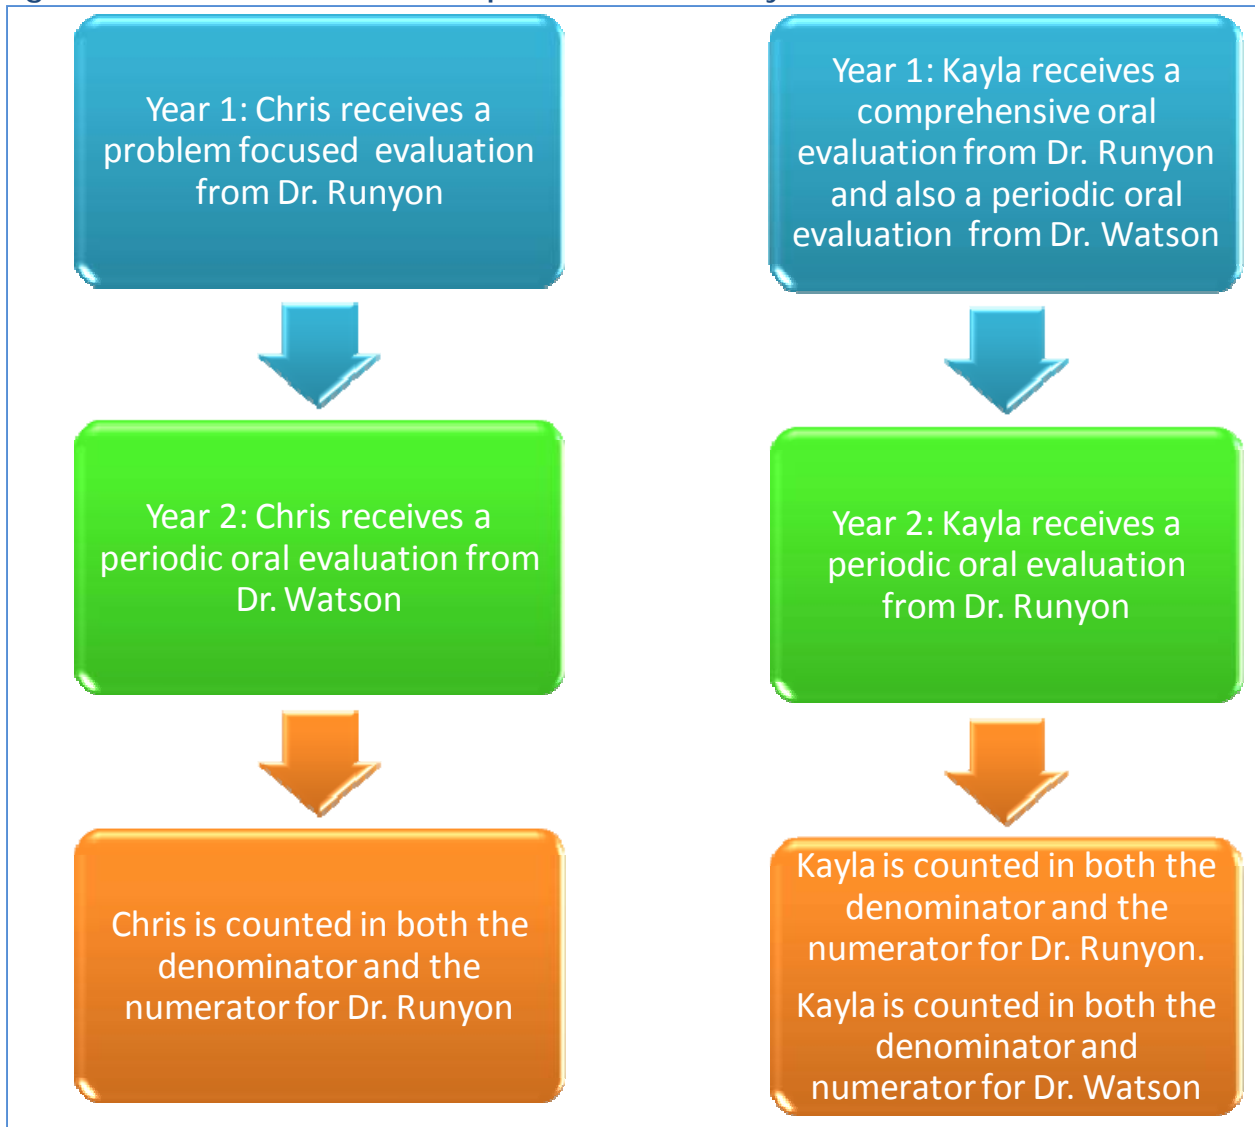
Year 1: Chris receives a problem focused evaluation from Dr. Runyon

Year 2: Chris receives a periodic oral evaluation from Dr. Watson

Chris is counted in both the denominator and the numerator for Dr. Runyon

Year 1: Kayla receives a comprehensive oral evaluation from Dr. Runyon and also a periodic oral evaluation from Dr. Watson

Year 2: Kayla receives a periodic oral evaluation from Dr. Runyon

Kayla is counted in both the denominator and the numerator for Dr. Runyon.

Kayla is counted in both the denominator and numerator for Dr. Watson